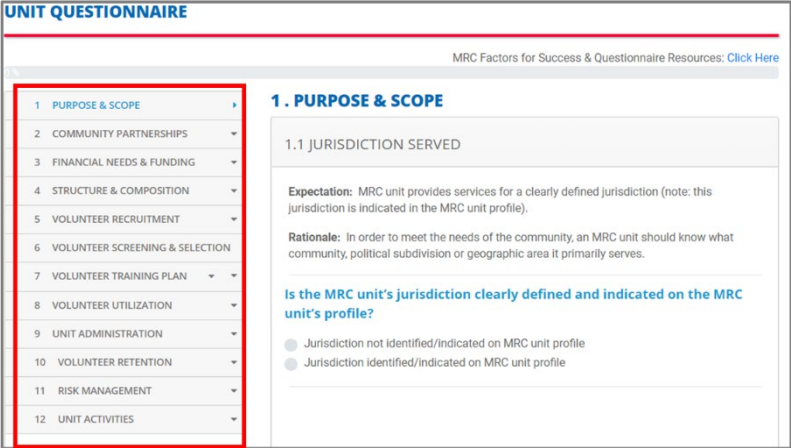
UNIT QUESTIONNAIRE

MRC Factors for Success & Questionnaire Resources: Click Here

1 PURPOSE & SCOPE
2 COMMUNITY PARTNERSHIPS
3 FINANCIAL NEEDS & FUNDING
4 STRUCTURE & COMPOSITION
5 VOLUNTEER RECRUITMENT
6 VOLUNTEER SCREENING & SELECTION
7 VOLUNTEER TRAINING PLAN
8 VOLUNTEER UTILIZATION
9 UNIT ADMINISTRATION
10 VOLUNTEER RETENTION
11 RISK MANAGEMENT
12 UNIT ACTIVITIES

1 . PURPOSE & SCOPE

1.1 JURISDICTION SERVED

Expectation: MRC unit provides services for a clearly defined jurisdiction (note: this jurisdiction is indicated in the MRC unit profile).

Rationale: In order to meet the needs of the community, an MRC unit should know what community, political subdivision or geographic area it primarily serves.

Is the MRC unit's jurisdiction clearly defined and indicated on the MRC unit's profile?

Jurisdiction not identified/indicated on MRC unit profile
Jurisdiction identified/indicated on MRC unit profile